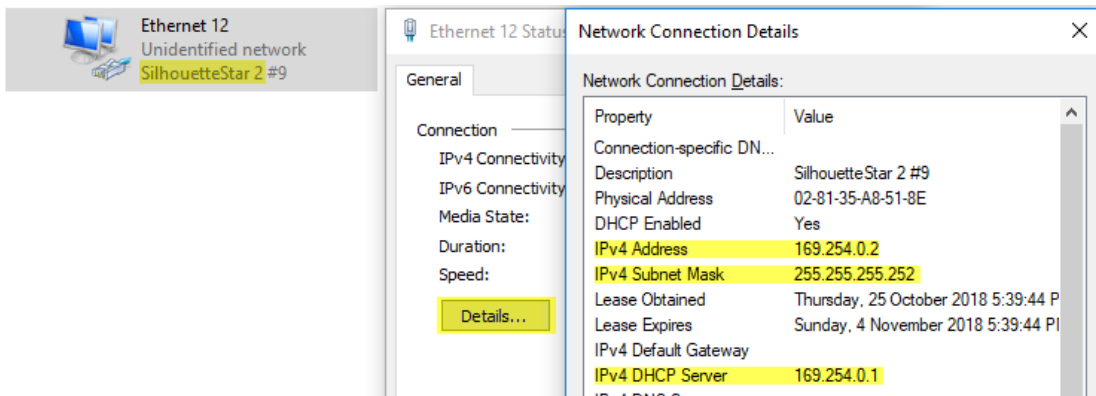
Ethernet 12
Unidentified network
SilhouetteStar 2 #9

Ethernet 12 Status

General

Connection
IPv4 Connectivity
IPv6 Connectivity
Media State:
Duration:
Speed:

Details...

Network Connection Details

Network Connection Details:

| Property | Value |
|---|---|
| Connection-specific DN... | |
| Description | SilhouetteStar 2 #9 |
| Physical Address | 02-81-35-A8-51-8E |
| DHCP Enabled | Yes |
| IPv4 Address | 169.254.0.2 |
| IPv4 Subnet Mask | 255.255.255.252 |
| Lease Obtained | Thursday, 25 October 2018 5:39:44 P |
| Lease Expires | Sunday, 4 November 2018 5:39:44 P |
| IPv4 Default Gateway | |
| IPv4 DHCP Server | 169.254.0.1 |